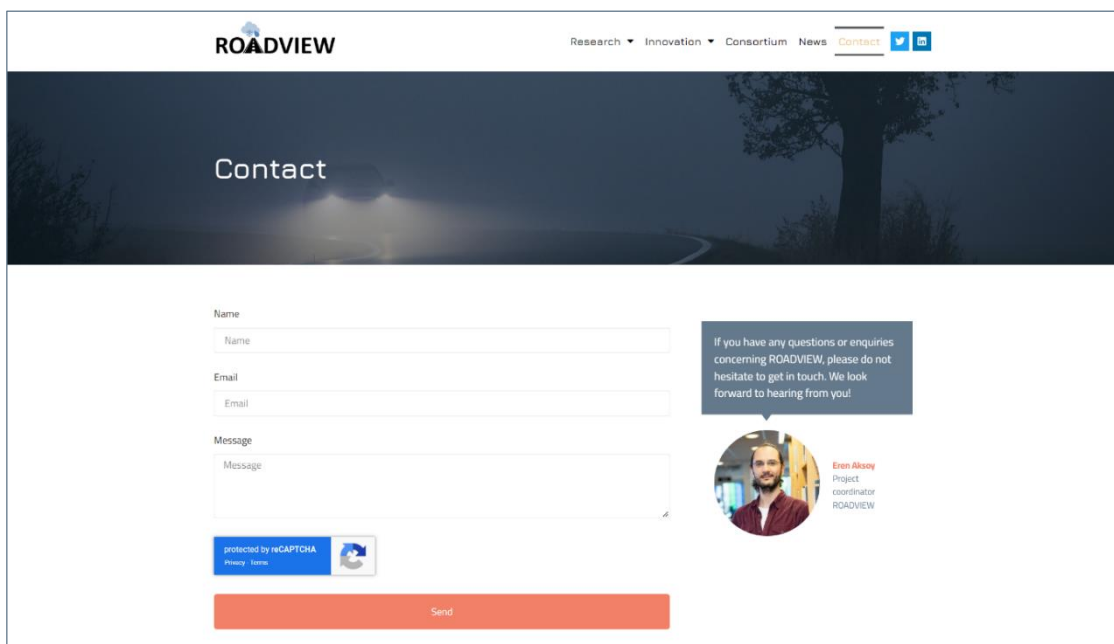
ROADVIEW

Research ▾ Innovation ▾ Consortium News Contact

Contact

Name

Name

Email

Email

Message

Message

protected by reCAPTCHA
Privacy - Terms

Send

If you have any questions or enquiries concerning ROADVIEW, please do not hesitate to get in touch. We look forward to hearing from you!

Eren Aksoy
Project coordinator
ROADVIEW